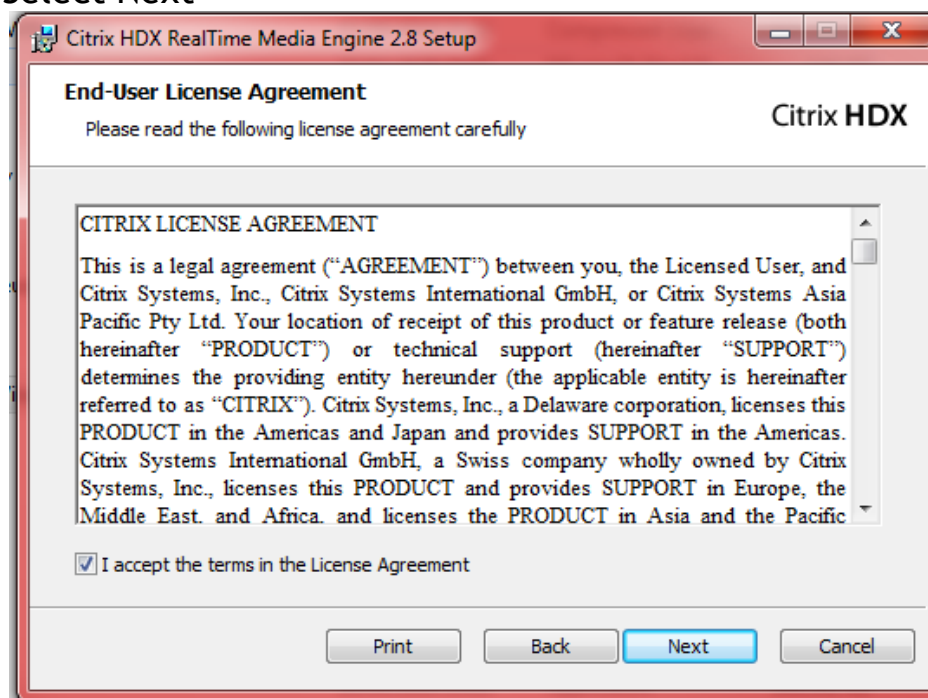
Select Next

Citrix HDX RealTime Media Engine 2.8 Setup

End-User License Agreement

Please read the following license agreement carefully

Citrix HDX

CITRIX LICENSE AGREEMENT

This is a legal agreement ("AGREEMENT") between you, the Licensed User, and Citrix Systems, Inc., Citrix Systems International GmbH, or Citrix Systems Asia Pacific Pty Ltd. Your location of receipt of this product or feature release (both hereinafter "PRODUCT") or technical support (hereinafter "SUPPORT") determines the providing entity hereunder (the applicable entity is hereinafter referred to as "CITRIX"). Citrix Systems, Inc., a Delaware corporation, licenses this PRODUCT in the Americas and Japan and provides SUPPORT in the Americas. Citrix Systems International GmbH, a Swiss company wholly owned by Citrix Systems, Inc., licenses this PRODUCT and provides SUPPORT in Europe, the Middle East, and Africa, and licenses the PRODUCT in Asia and the Pacific

I accept the terms in the License Agreement

Print

Back

Next

Cancel